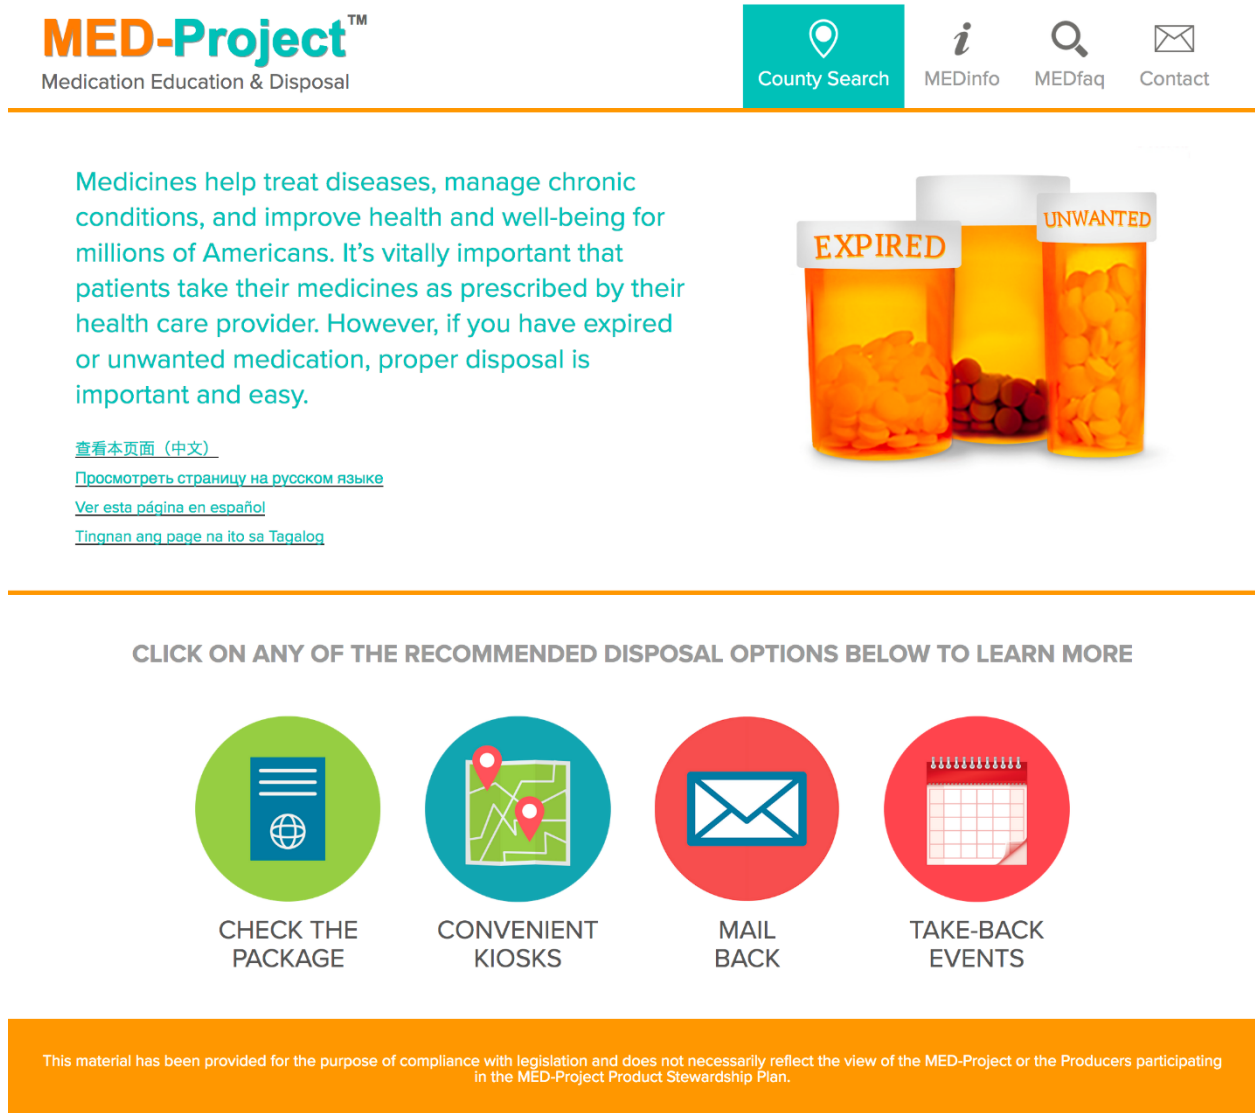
MED-Project™
Medication Education & Disposal

County Search
MEDinfo
MEDfaq
Contact

Medicines help treat diseases, manage chronic conditions, and improve health and well-being for millions of Americans. It's vitally important that patients take their medicines as prescribed by their health care provider. However, if you have expired or unwanted medication, proper disposal is important and easy.

查看本页面（中文）
Просмотреть страницу на русском языке
Ver esta página en español
Tingnan ang page na ito sa Tagalog

EXPIRED
UNWANTED

CLICK ON ANY OF THE RECOMMENDED DISPOSAL OPTIONS BELOW TO LEARN MORE

CHECK THE PACKAGE
CONVENIENT KIOSKS
MAIL BACK
TAKE-BACK EVENTS

This material has been provided for the purpose of compliance with legislation and does not necessarily reflect the view of the MED-Project or the Producers participating in the MED-Project Product Stewardship Plan.